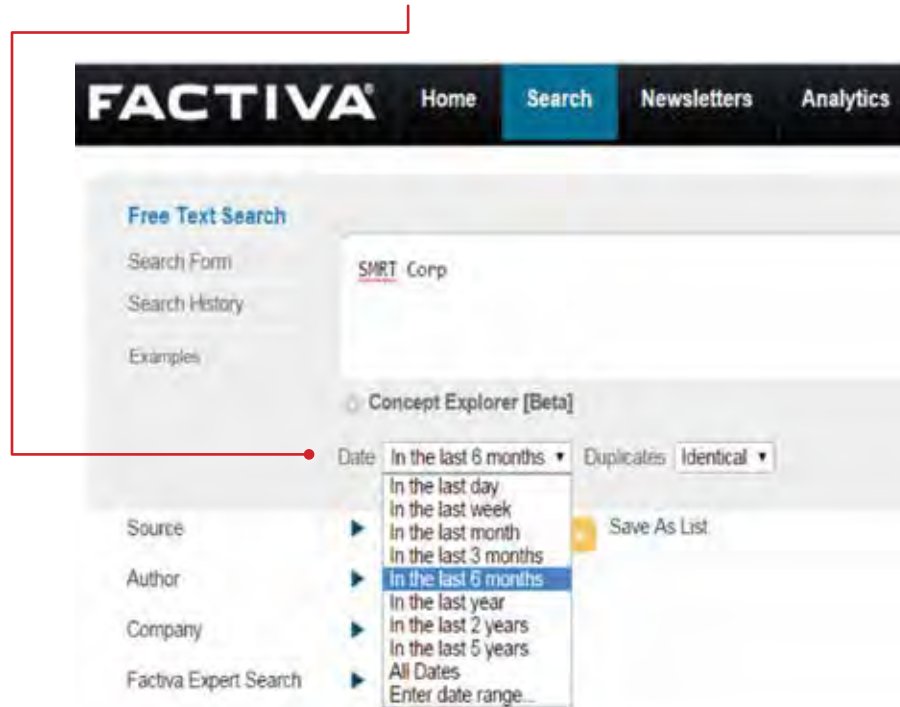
FACTIVA Home Search Newsletters Analytics

Free Text Search
Search Form
Search History
Examples

SMRT Corp

Concept Explorer [Beta]

Date In the last 6 months ▾ Duplicates Identical ▾

In the last day
In the last week
In the last month
In the last 3 months
In the last 6 months
In the last year
In the last 2 years
In the last 5 years
All Dates
Enter date range...

Source
Author
Company
Factiva Expert Search

Save As List